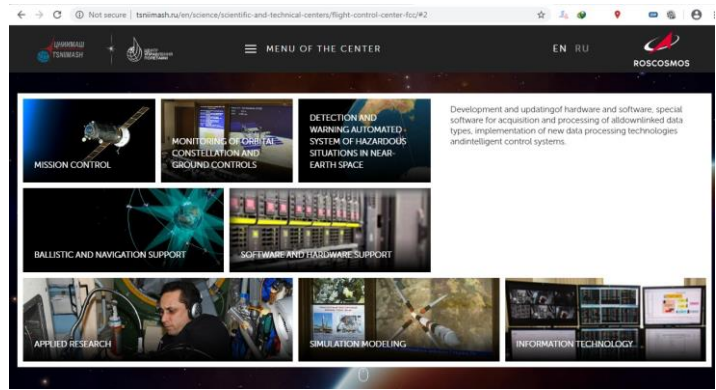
Not secure | tsniimash.ru/en/science/scientific-and-technical-centers/flight-control-center-fcc/#2

ЦНИИМАШ TSNIIMASH

MENU OF THE CENTER

EN RU

ROSCOSMOS

MISSION CONTROL

MONITORING OF ORBITAL CONSTELLATION AND GROUND CONTROLS

DETECTION AND WARNING AUTOMATED SYSTEM OF HAZARDOUS SITUATIONS IN NEAR-EARTH SPACE

Development and updatingof hardware and software, special software for acquisition and processing of alldownlinked data types, implementation of new data processing technologies andintelligent control systems.

BALLISTIC AND NAVIGATION SUPPORT

SOFTWARE AND HARDWARE SUPPORT

APPLIED RESEARCH

SIMULATION MODELING

INFORMATION TECHNOLOGY